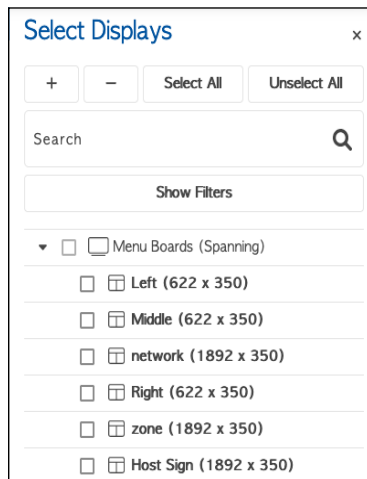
Select Displays ×

+ − Select All Unselect All

Search

Show Filters

Menu Boards (Spanning)

Left (622 x 350)

Middle (622 x 350)

network (1892 x 350)

Right (622 x 350)

zone (1892 x 350)

Host Sign (1892 x 350)